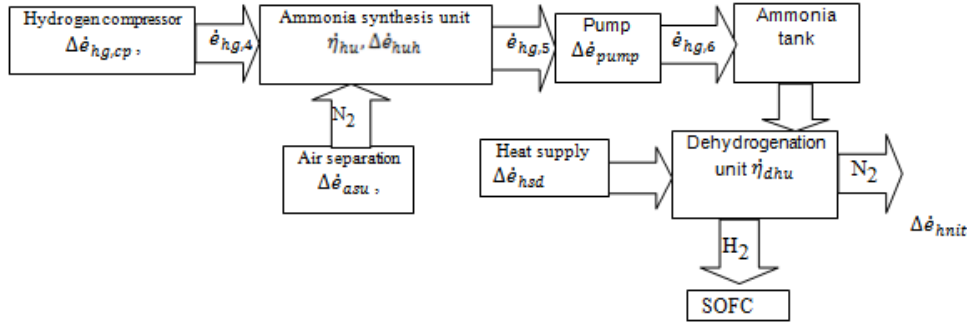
Hydrogen compressor
$\Delta\dot{e}_{hg,cp}$ ,

$\dot{e}_{hg,4}$

Ammonia synthesis unit
$\dot{\eta}_{hu}$, $\Delta\dot{e}_{huh}$

$\dot{e}_{hg,5}$

Pump
$\Delta\dot{e}_{pump}$

$\dot{e}_{hg,6}$

Ammonia tank

$N_2$

Air separation
$\Delta\dot{e}_{asu}$ ,

Heat supply
$\Delta\dot{e}_{hsd}$

Dehydrogenation unit $\dot{\eta}_{dhu}$

$N_2$

$\Delta\dot{e}_{hnit}$

$H_2$

SOFC